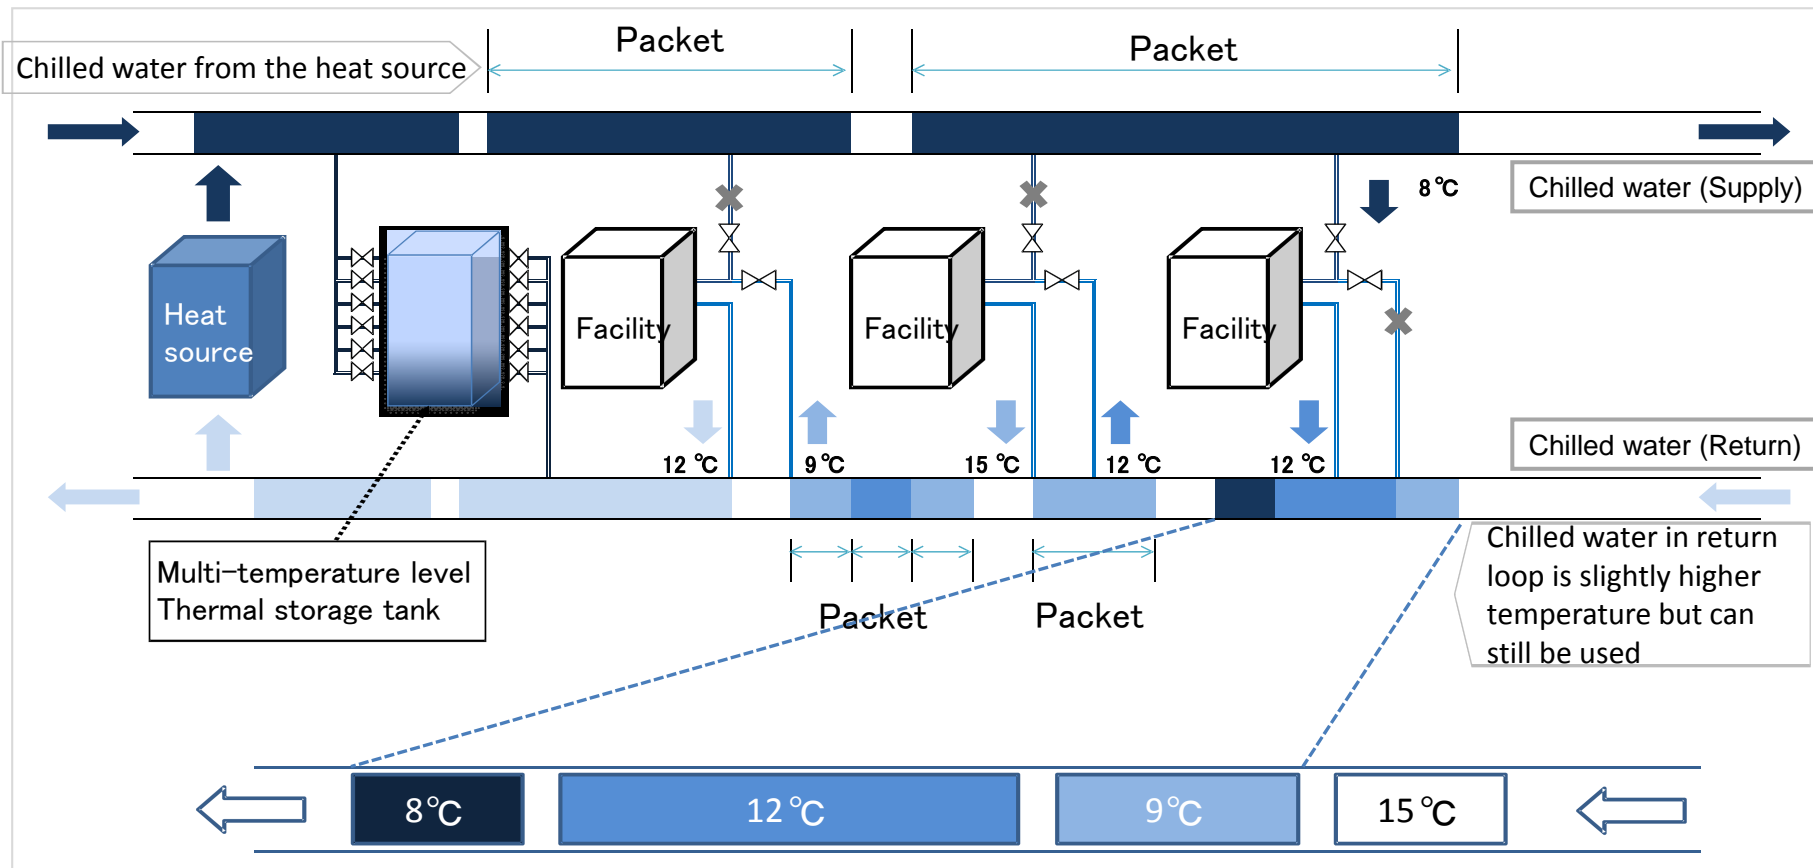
Chilled water from the heat source

Packet

Packet

8℃

Chilled water (Supply)

Heat source

Facility

Facility

Facility

12 ℃

9 ℃

15 ℃

12 ℃

12 ℃

Chilled water (Return)

Multi-temperature level Thermal storage tank

Packet

Packet

Chilled water in return loop is slightly higher temperature but can still be used

8℃

12℃

9℃

15℃